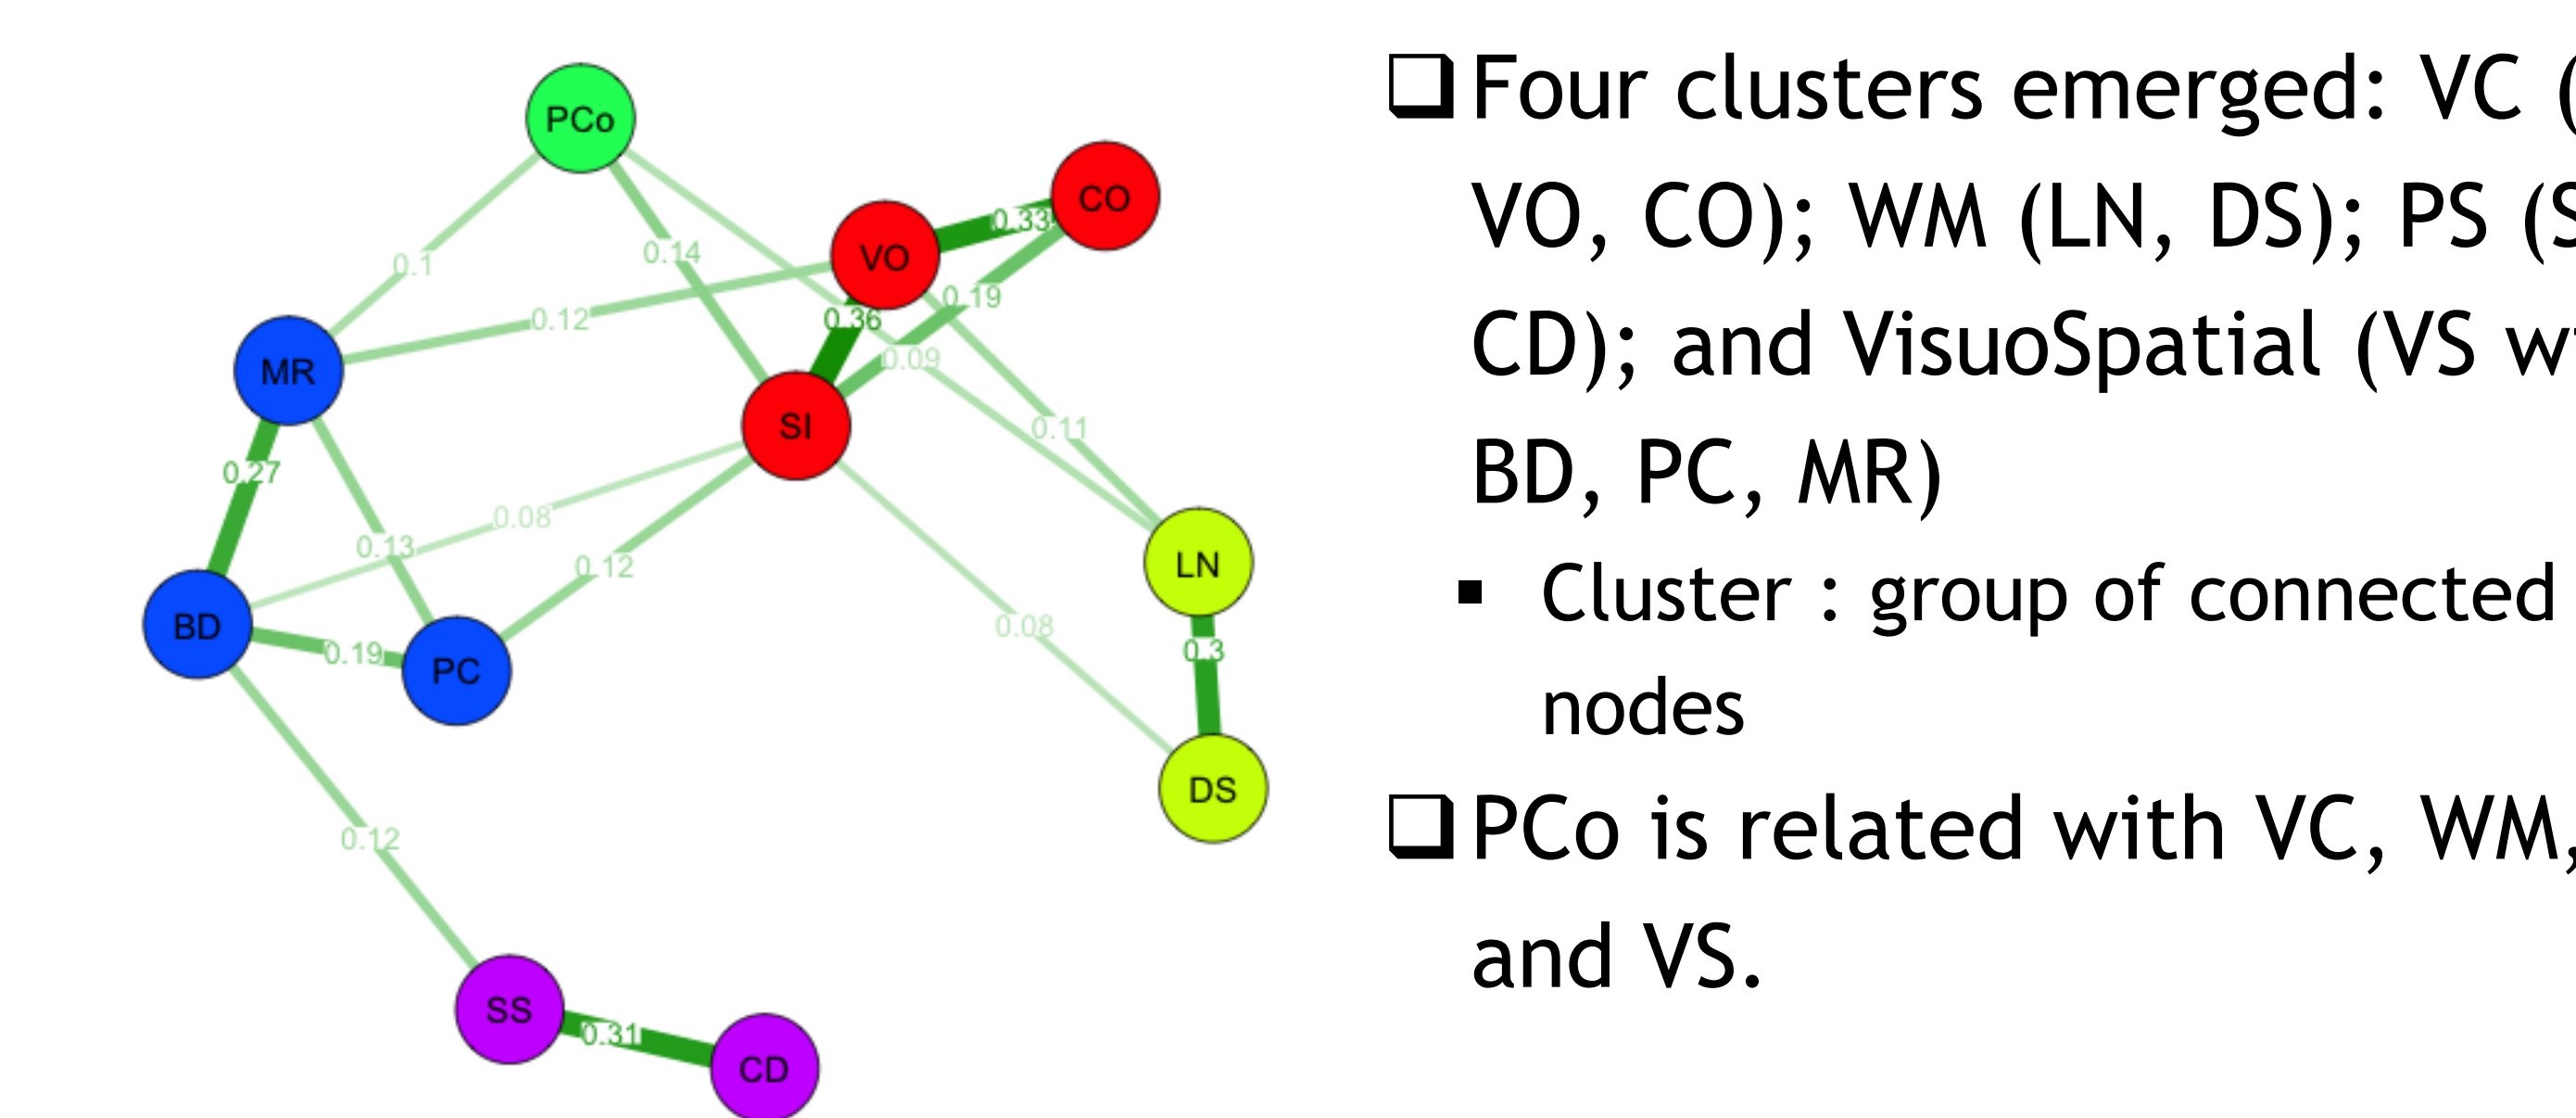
PCo
CO
VO
0.33
0.1
0.14
0.19
0.12
0.36
MR
0.09
SI
0.11
0.27
0.08
0.13
0.12
LN
BD
0.08
0.19
PC
0.3
DS
0.12
SS
0.31
CD

❑ Four clusters emerged: VC (
VO, CO); WM (LN, DS); PS (S
CD); and VisuoSpatial (VS w
BD, PC, MR)
▪ Cluster : group of connected
nodes
❑ PCo is related with VC, WM,
and VS.